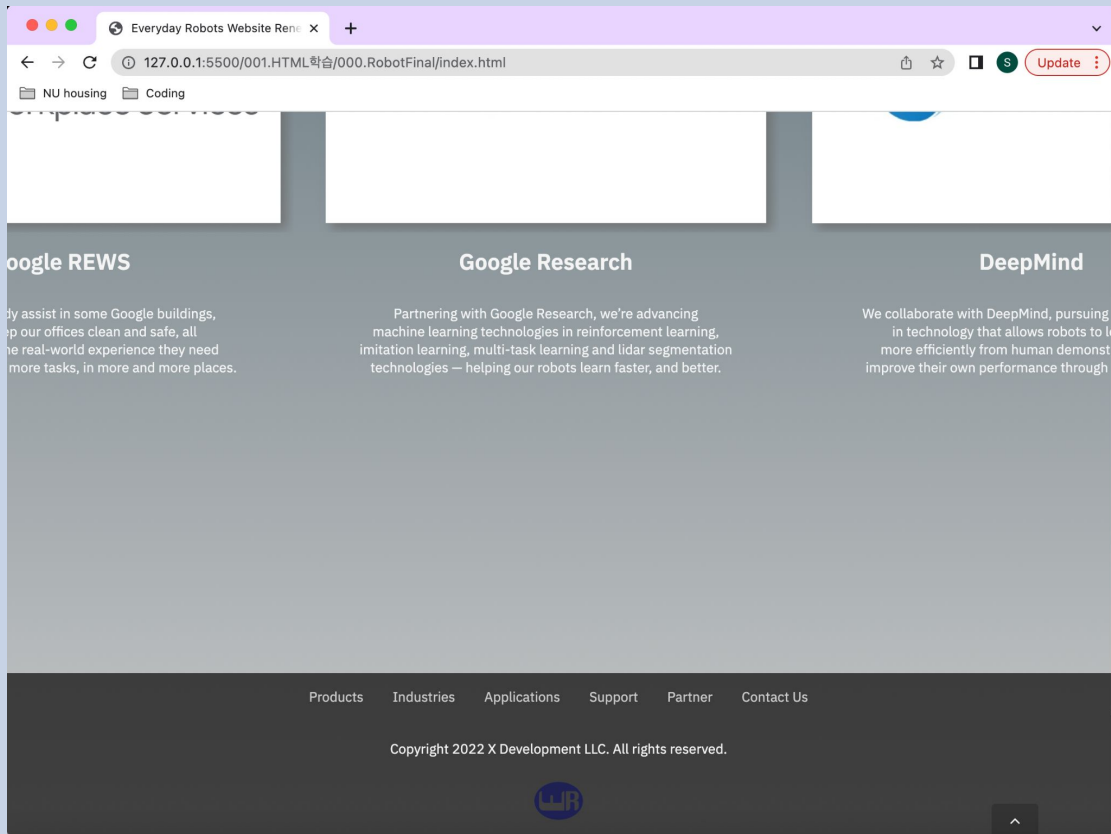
Everyday Robots Website Rene ×
+
127.0.0.1:5500/001.HTML학습/000.RobotFinal/index.html
S
Update
NU housing
Coding

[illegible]

oogle REWS

dy assist in some Google buildings, ep our offices clean and safe, all he real-world experience they need more tasks, in more and more places.

Google Research

Partnering with Google Research, we're advancing machine learning technologies in reinforcement learning, imitation learning, multi-task learning and lidar segmentation technologies — helping our robots learn faster, and better.

DeepMind

We collaborate with DeepMind, pursuing in technology that allows robots to l more efficiently from human demonst improve their own performance through

Products Industries Applications Support Partner Contact Us

Copyright 2022 X Development LLC. All rights reserved.